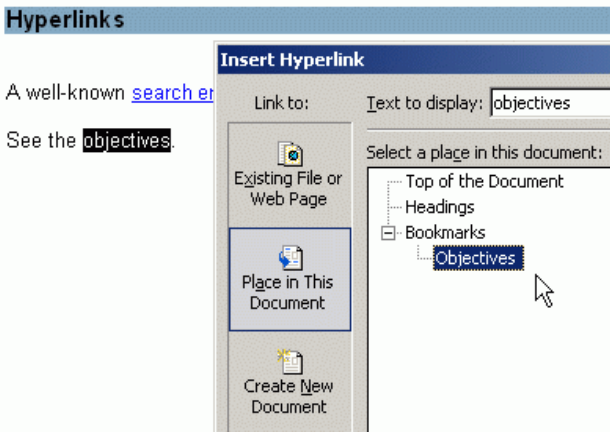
Hyperlinks

A well-known search er

See the objectives.

Insert Hyperlink

Link to:

Text to display: objectives

Existing File or Web Page

Place in This Document

Create New Document

Select a place in this document:

Top of the Document

Headings

Bookmarks

Objectives